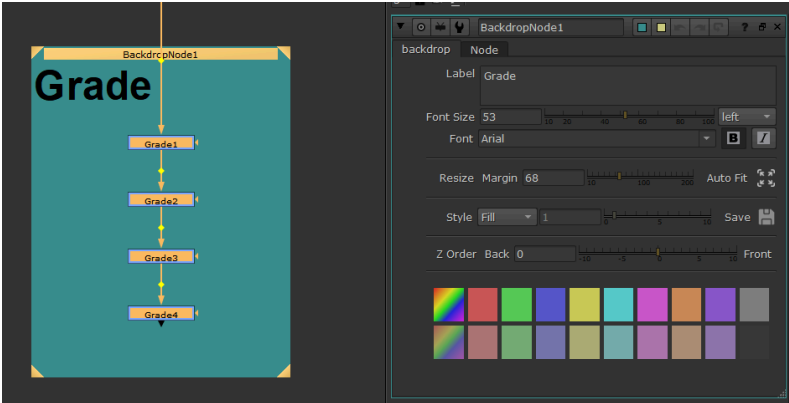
BackdropNode1
Grade
Grade1
Grade2
Grade3
Grade4

BackdropNode1
? ×
backdrop Node
Label Grade
Font Size 53
10 20 40 60 80 100
left
Font Arial
B I
Resize Margin 68
10 100 200
Auto Fit
Style Fill 1
0 5 10
Save
Z Order Back 0
-10 -5 0 5 10
Front